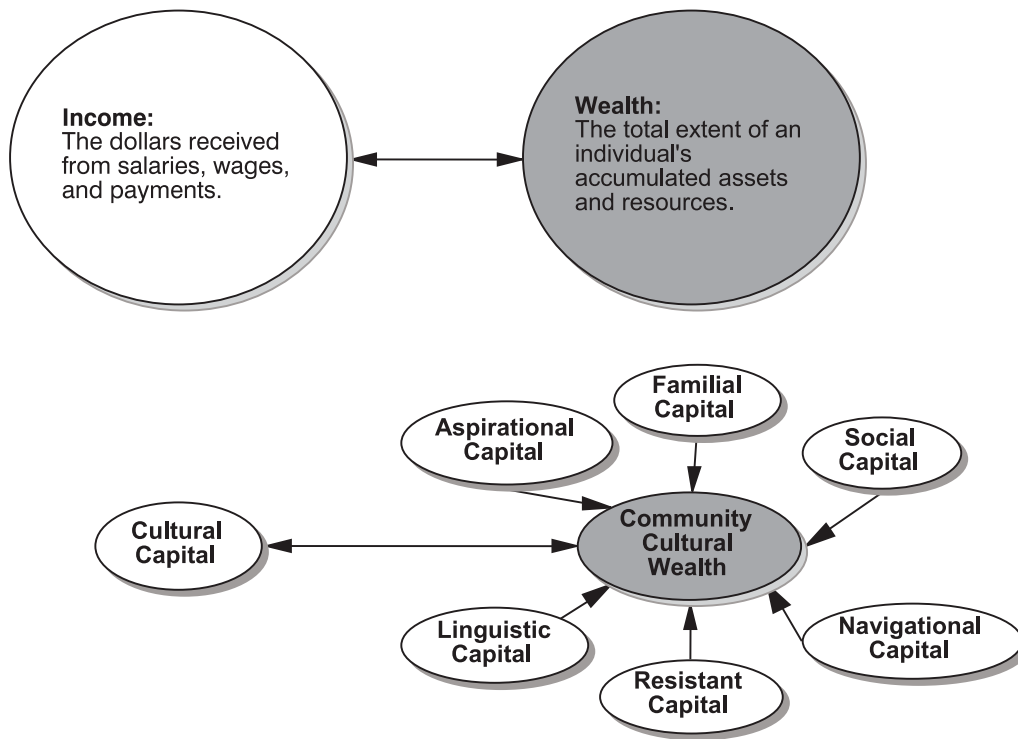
Income:
The dollars received from salaries, wages, and payments.

Wealth:
The total extent of an individual's accumulated assets and resources.

Familial Capital

Aspirational Capital

Social Capital

Cultural Capital

Community Cultural Wealth

Linguistic Capital

Navigational Capital

Resistant Capital